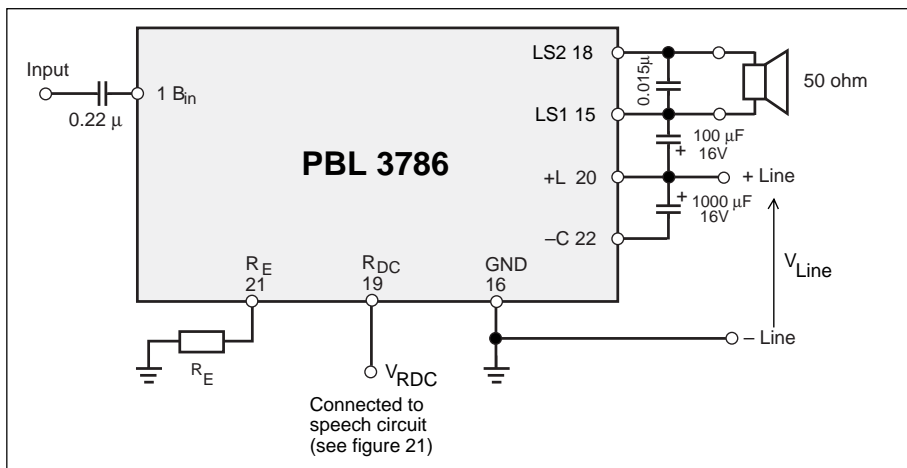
Input
0.22 µ
1 B$_{in}$
PBL 3786
LS2 18
0.015µ
50 ohm
LS1 15
100 µF
16V
+
+L 20
+ Line
+
1000 µF
16V
–C 22
V$_{Line}$
R$_E$
21
R$_{DC}$
19
GND
16
– Line
R$_E$
V$_{RDC}$
Connected to speech circuit (see figure 21)